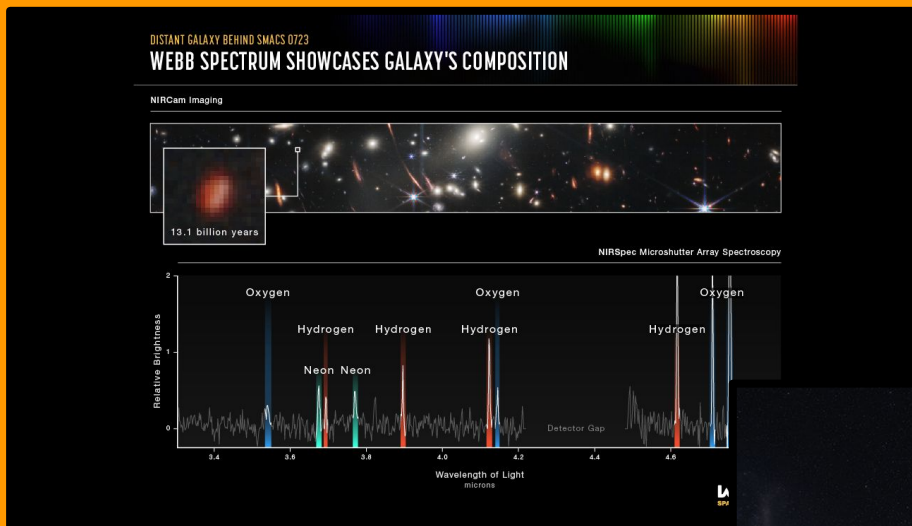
DISTANT GALAXY BEHIND SMACS 0723
WEBB SPECTRUM SHOWCASES GALAXY'S COMPOSITION

NIRCam Imaging

13.1 billion years

NIRSpec Microshutter Array Spectroscopy

Oxygen
Hydrogen
Neon
Neon
Hydrogen
Oxygen
Hydrogen
Hydrogen
Oxygen

Detector Gap

Relative Brightness

2
1
0

3.4
3.6
3.8
4.0
4.2
4.4
4.6

Wavelength of Light
microns